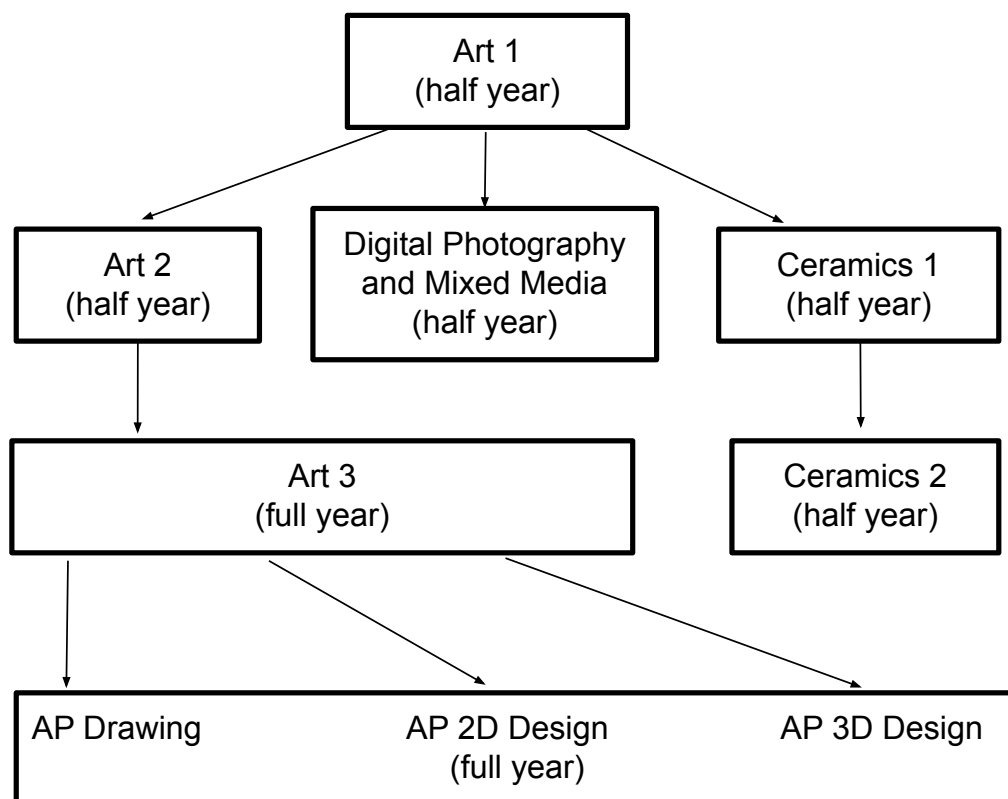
Art 1
(half year)

Art 2
(half year)

Digital Photography and Mixed Media
(half year)

Ceramics 1
(half year)

Art 3
(full year)

Ceramics 2
(half year)

AP Drawing

AP 2D Design
(full year)

AP 3D Design